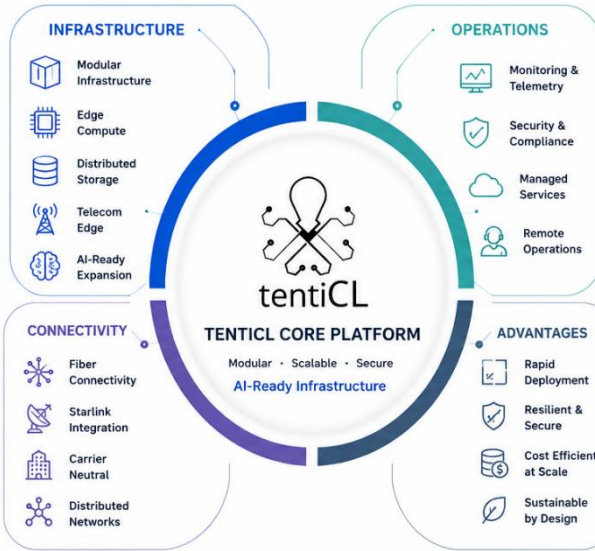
INFRASTRUCTURE

Modular Infrastructure

Edge Compute

Distributed Storage

Telecom Edge

AI-Ready Expansion

OPERATIONS

Monitoring & Telemetry

Security & Compliance

Managed Services

Remote Operations

tentiCL

TENTICL CORE PLATFORM

Modular • Scalable • Secure

AI-Ready Infrastructure

CONNECTIVITY

Fiber Connectivity

Starlink Integration

Carrier Neutral

Distributed Networks

ADVANTAGES

Rapid Deployment

Resilient & Secure

Cost Efficient at Scale

Sustainable by Design